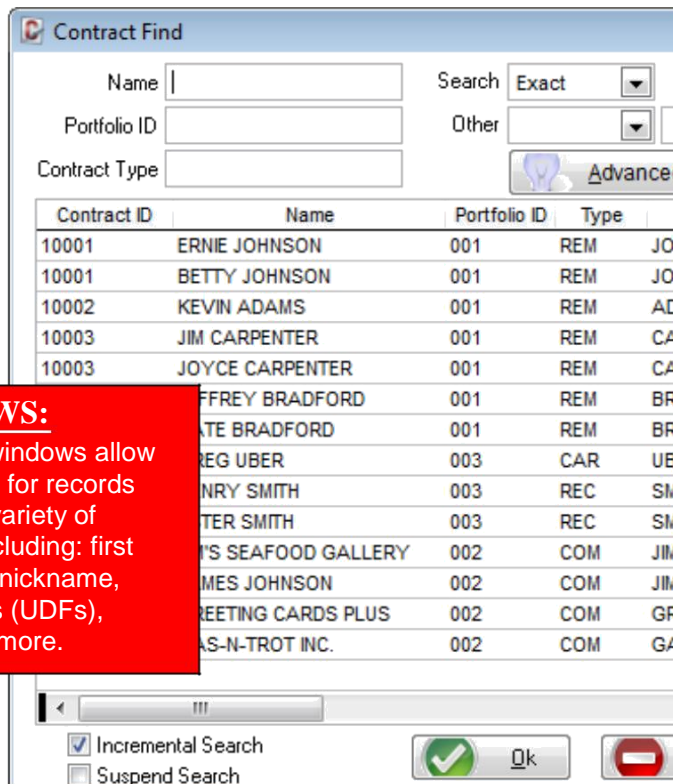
Contract Find

Name

Search Exact

Portfolio ID

Other

Contract Type

Advance

| Contract ID | Name | Portfolio ID | Type | |
|---|---|---|---|---|
| 10001 | ERNIE JOHNSON | 001 | REM | JO |
| 10001 | BETTY JOHNSON | 001 | REM | JO |
| 10002 | KEVIN ADAMS | 001 | REM | AD |
| 10003 | JIM CARPENTER | 001 | REM | CA |
| 10003 | JOYCE CARPENTER | 001 | REM | CA |
| | FFREY BRADFORD | 001 | REM | BR |
| | ATE BRADFORD | 001 | REM | BR |
| | REG UBER | 003 | CAR | UE |
| | NRY SMITH | 003 | REC | SM |
| | TER SMITH | 003 | REC | SM |
| | 'S SEAFOOD GALLERY | 002 | COM | JIM |
| | MES JOHNSON | 002 | COM | JIM |
| | REETING CARDS PLUS | 002 | COM | GR |
| | AS-N-TROT INC. | 002 | COM | GA |

WS:
windows allow for records variety of cluding: first nickname, s (UDFs), more.

III

Incremental Search

Suspend Search

Ok